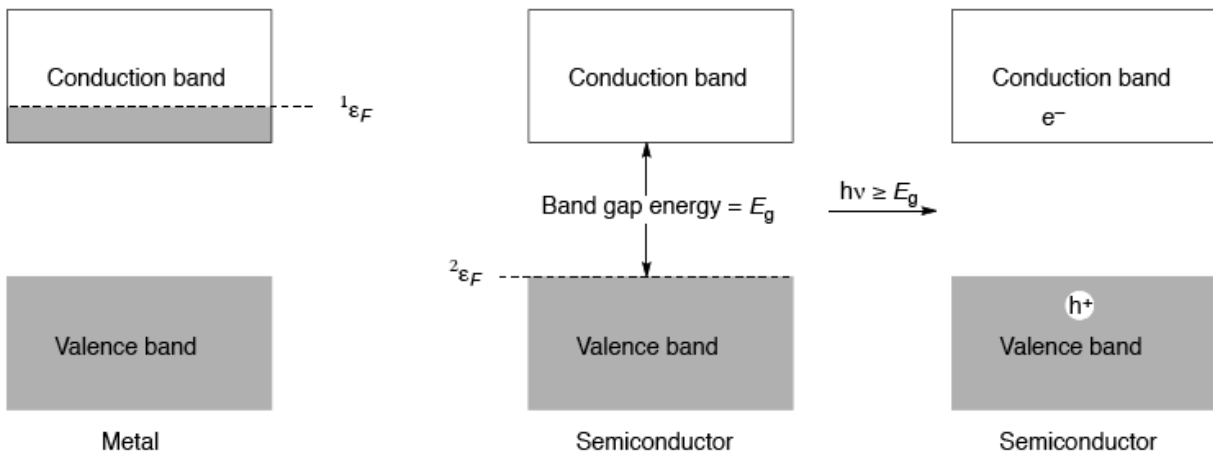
Conduction band

$^1\varepsilon_F$

Valence band

Metal

Conduction band

Band gap energy = $E_g$

$^2\varepsilon_F$

Valence band

Semiconductor

$h\nu \geq E_g$

Conduction band

$e^-$

$h^+$

Valence band

Semiconductor